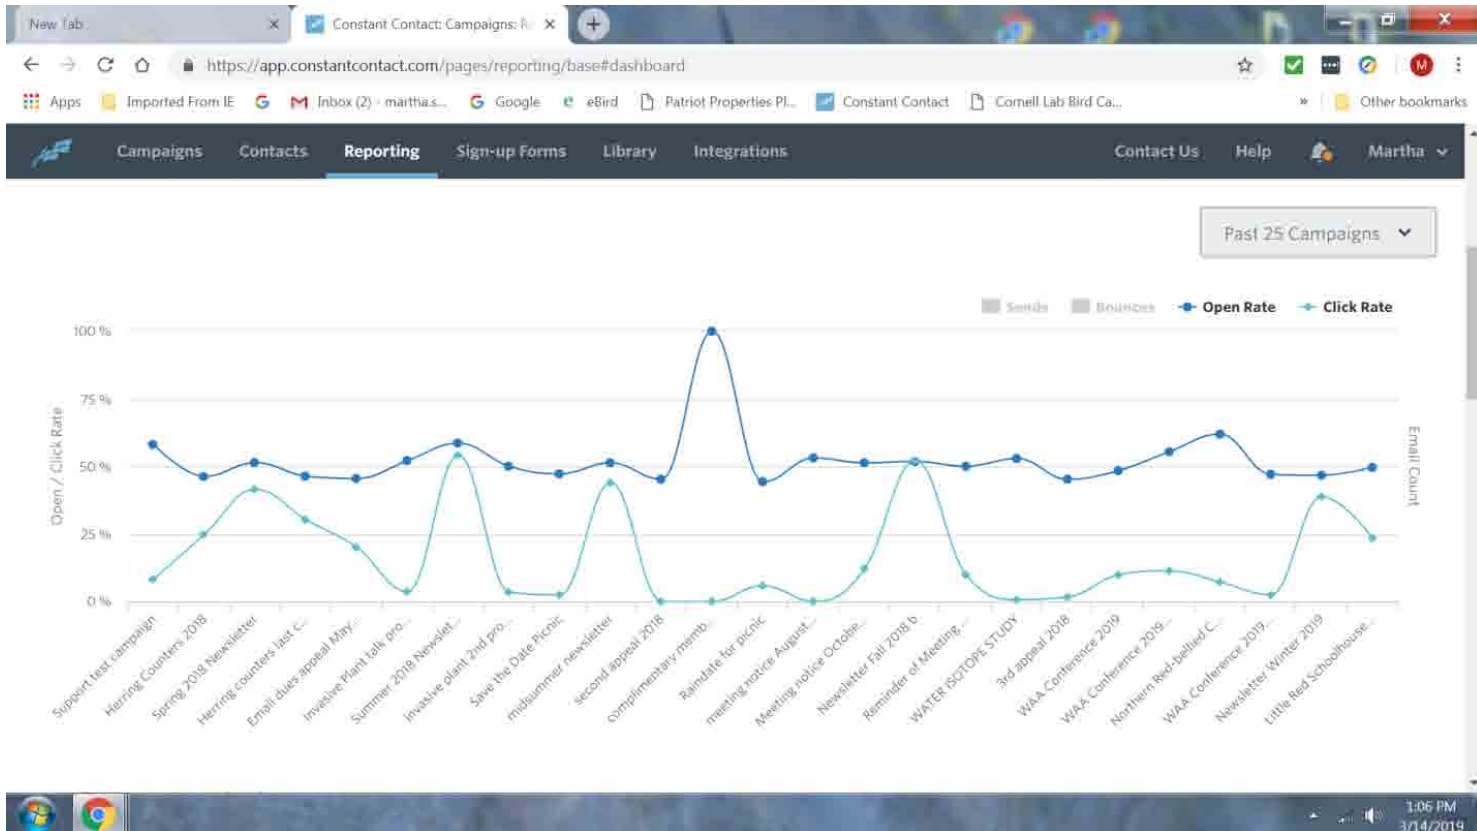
New Tab ×
Constant Contact: Campaigns: R ×

https://app.constantcontact.com/pages/reporting/base#dashboard

Apps Imported From IE Inbox (2) - martha.s... Google eBird Patriot Properties Pl... Constant Contact Cornell Lab Bird Ca... » Other bookmarks

Campaigns Contacts Reporting Sign-up Forms Library Integrations Contact Us Help Martha

Past 25 Campaigns

Sends Bounces Open Rate Click Rate

100 %
75 %
50 %
25 %
0 %

Open / Click Rate

Email Count

Support test campaign
Herring Counters 2018
Spring 2018 Newsletter
Herring counters last c...
Email dues appeal May...
Invasive Plant talk pro...
Summer 2018 Newslet...
Invasive plant 2nd pro...
Save the Date Picnic
midsummer newsletter
second appeal 2018
complimentary memb...
Raindate for picnic
meeting notice August...
Meeting notice Octobe...
Newsletter Fall 2018 b
Reminder of Meeting...
WATER ISOTOPE STUDY
3rd appeal 2018
WAA Conference 2019
WAA Conference 2019...
Northern Red-bellied C...
WAA Conference 2019...
Newsletter Winter 2019
Little Red Schoolhouse...

1:06 PM
3/14/2019